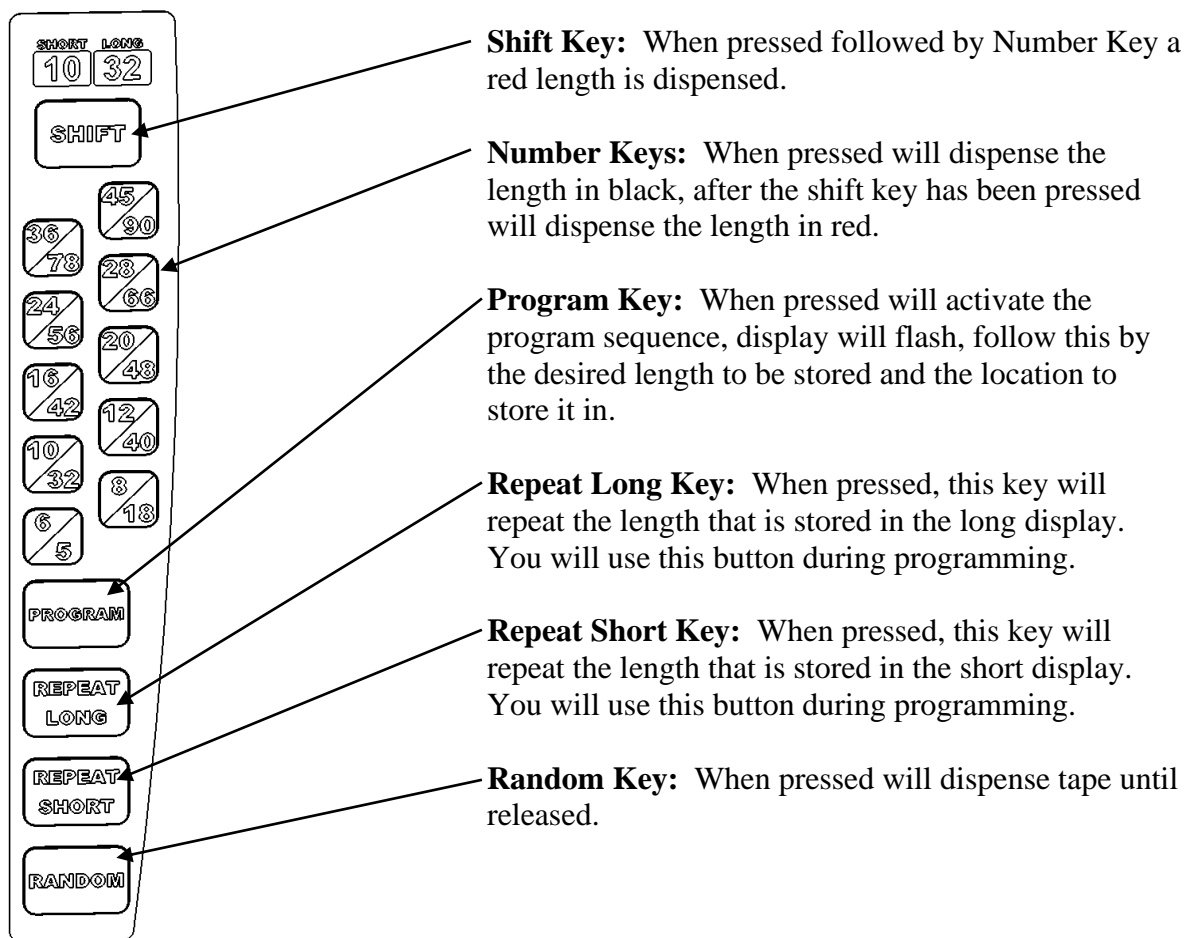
SHORT LONG
10 32

SHIFT

45/90
36/78
28/66
24/56
20/48
16/42
12/40
10/32
8/18
6/5

PROGRAM

REPEAT LONG

REPEAT SHORT

RANDOM

**Shift Key:** When pressed followed by Number Key a red length is dispensed.

**Number Keys:** When pressed will dispense the length in black, after the shift key has been pressed will dispense the length in red.

**Program Key:** When pressed will activate the program sequence, display will flash, follow this by the desired length to be stored and the location to store it in.

**Repeat Long Key:** When pressed, this key will repeat the length that is stored in the long display. You will use this button during programming.

**Repeat Short Key:** When pressed, this key will repeat the length that is stored in the short display. You will use this button during programming.

**Random Key:** When pressed will dispense tape until released.